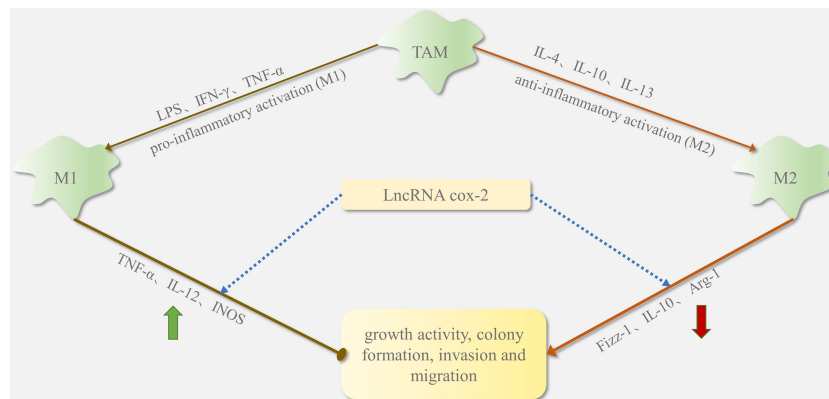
TAM

LPS、IFN-γ、TNF-α
pro-inflammatory activation (M1)

IL-4、IL-10、IL-13
anti-inflammatory activation (M2)

M1

M2

LncRNA cox-2

TNF-α、IL-12、INOS

Fizz-1、IL-10、Arg-1

growth activity, colony formation, invasion and migration